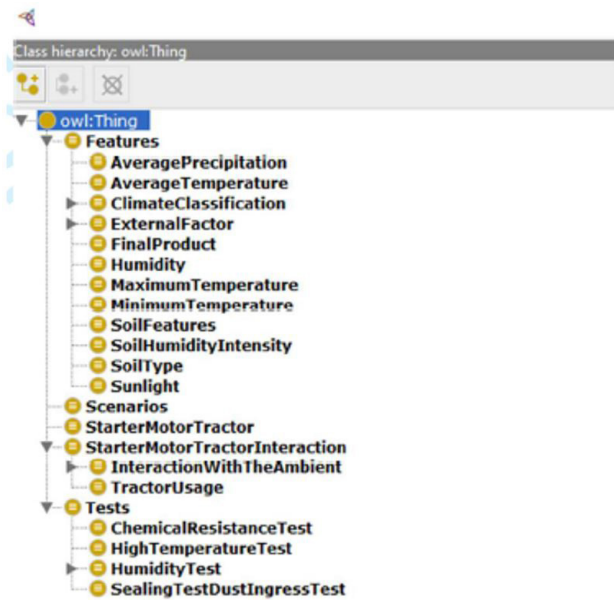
Class hierarchy: owl:Thing

owl:Thing
Features
AveragePrecipitation
AverageTemperature
ClimateClassification
ExternalFactor
FinalProduct
Humidity
MaximumTemperature
MinimumTemperature
SoilFeatures
SoilHumidityIntensity
SoilType
Sunlight
Scenarios
StarterMotorTractor
StarterMotorTractorInteraction
InteractionWithTheAmbient
TractorUsage
Tests
ChemicalResistanceTest
HighTemperatureTest
HumidityTest
SealingTestDustIngressTest